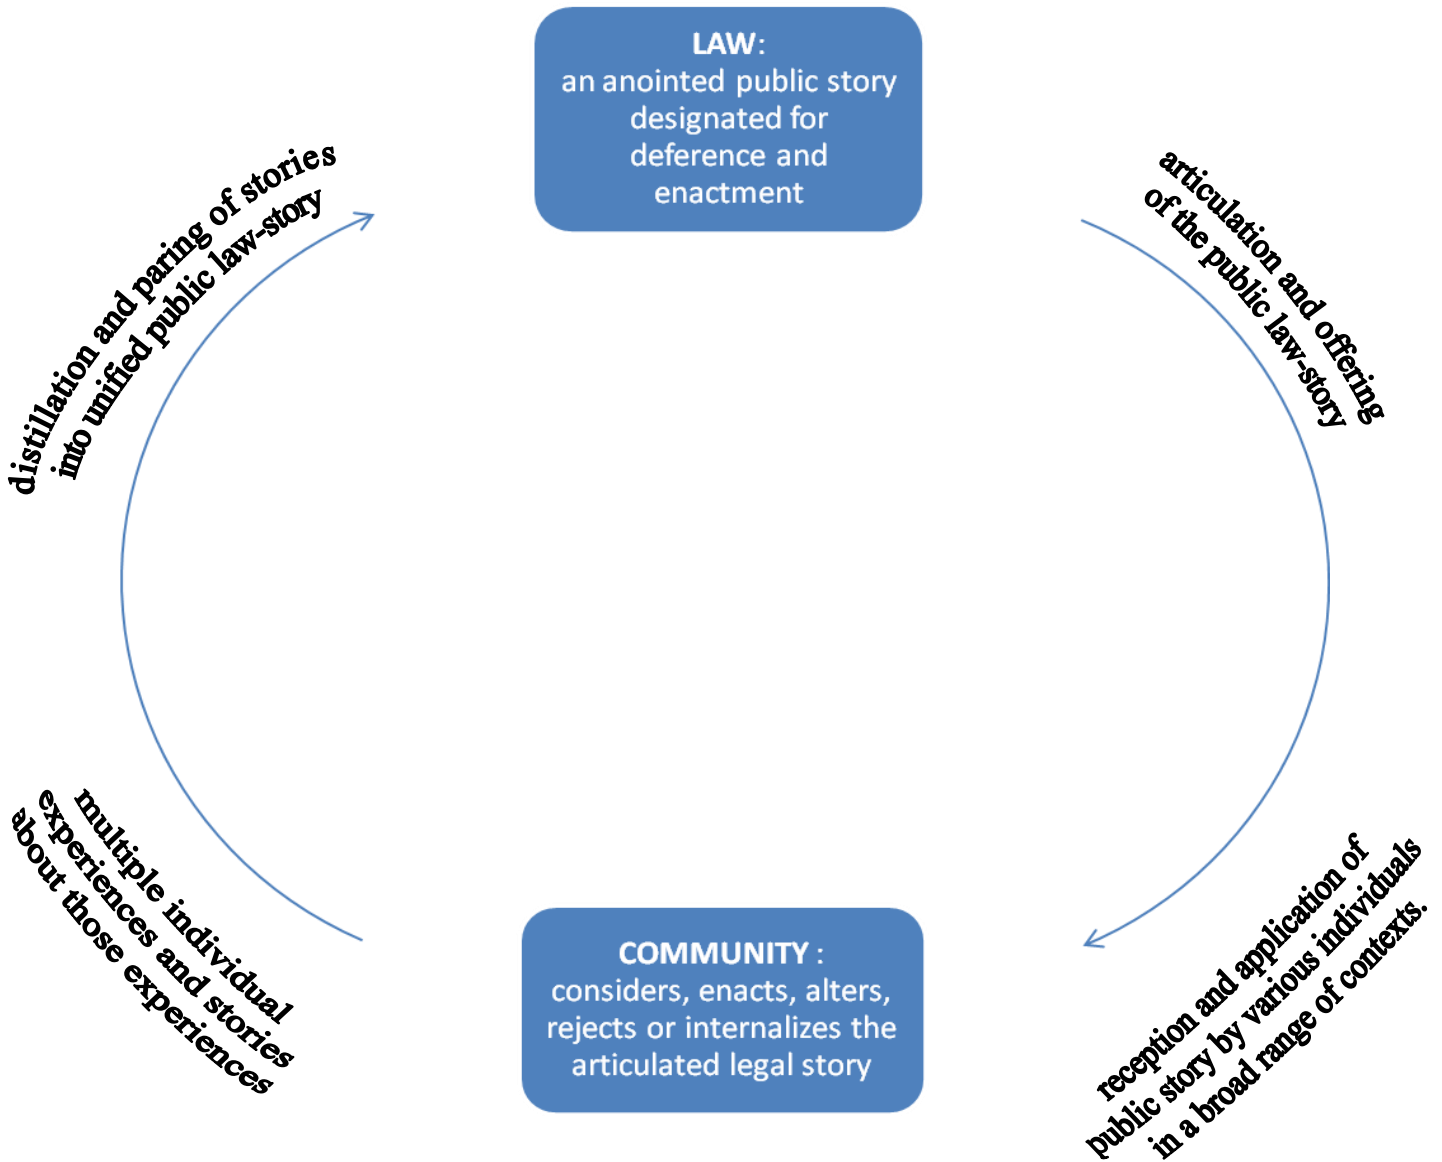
LAW:
an anointed public story designated for deference and enactment

articulation and offering of the public law-story

reception and application of public story by various individuals in a broad range of contexts.

COMMUNITY :
considers, enacts, alters, rejects or internalizes the articulated legal story

multiple individual experiences and stories about those experiences

distillation and paring of stories into unified public law-story